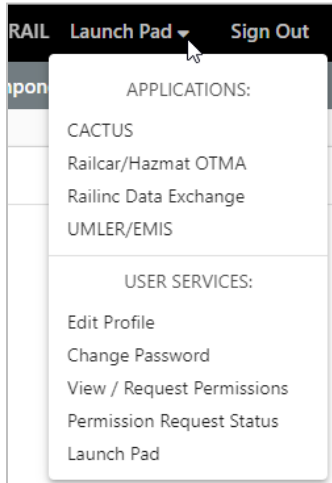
RAIL Launch Pad Sign Out

pon

APPLICATIONS:

CACTUS
Railcar/Hazmat OTMA
Railinc Data Exchange
UMLER/EMIS

USER SERVICES:

Edit Profile
Change Password
View / Request Permissions
Permission Request Status
Launch Pad